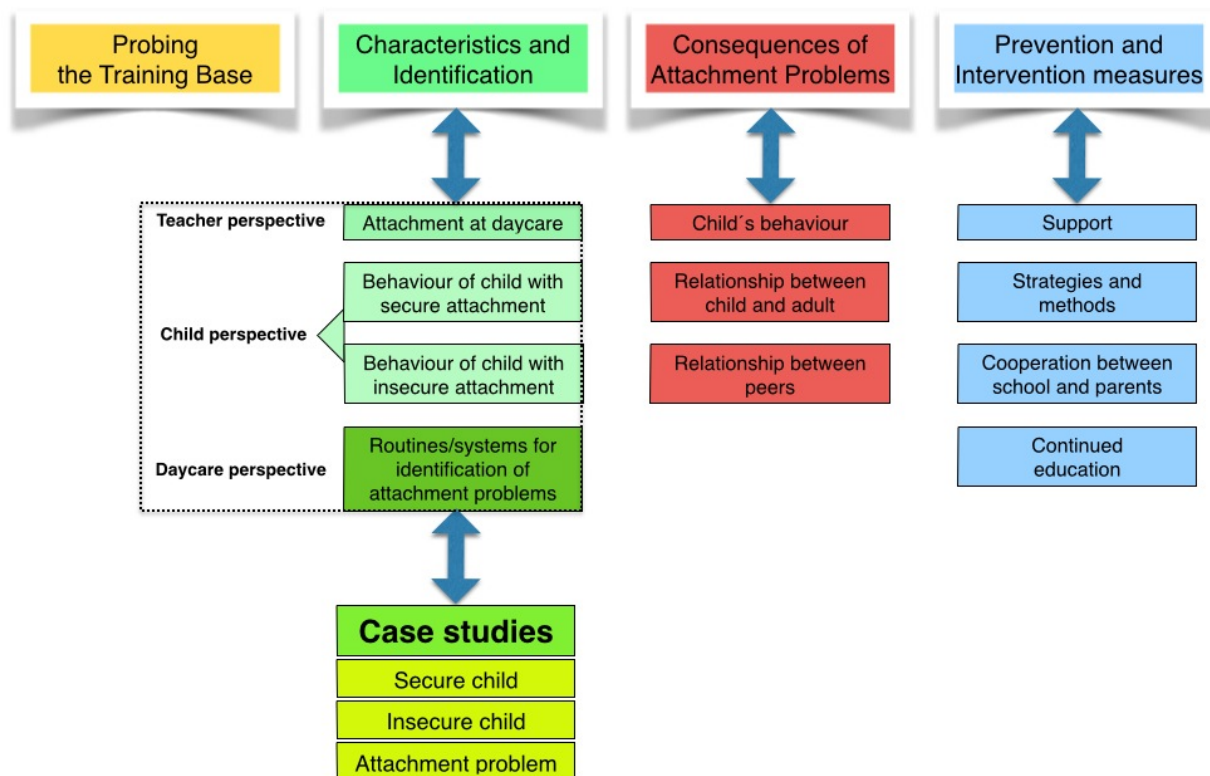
Probing the Training Base

Characteristics and Identification

Consequences of Attachment Problems

Prevention and Intervention measures

Teacher perspective

Attachment at daycare

Behaviour of child with secure attachment

Child perspective

Behaviour of child with insecure attachment

Daycare perspective

Routines/systems for identification of attachment problems

Case studies

Secure child

Insecure child

Attachment problem

Child´s behaviour

Relationship between child and adult

Relationship between peers

Support

Strategies and methods

Cooperation between school and parents

Continued education